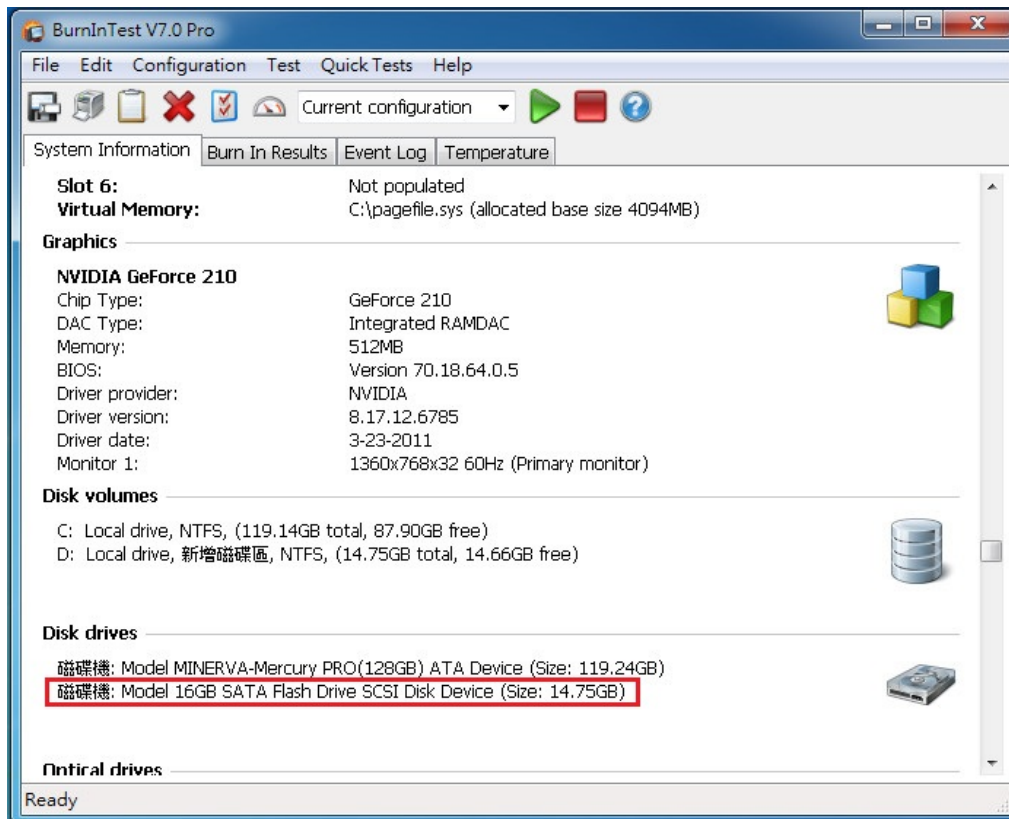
BurnInTest V7.0 Pro

File Edit Configuration Test Quick Tests Help

Current configuration

System Information | Burn In Results | Event Log | Temperature

| | |
|---|---|
| Slot 6: | Not populated |
| Virtual Memory: | C:\pagefile.sys (allocated base size 4094MB) |

Graphics

NVIDIA GeForce 210

| | |
|---|---|
| Chip Type: | GeForce 210 |
| DAC Type: | Integrated RAMDAC |
| Memory: | 512MB |
| BIOS: | Version 70.18.64.0.5 |
| Driver provider: | NVIDIA |
| Driver version: | 8.17.12.6785 |
| Driver date: | 3-23-2011 |
| Monitor 1: | 1360x768x32 60Hz (Primary monitor) |

Disk volumes

C: Local drive, NTFS, (119.14GB total, 87.90GB free)
D: Local drive, 新增磁碟區, NTFS, (14.75GB total, 14.66GB free)

Disk drives

磁碟機: Model MINERVA-Mercury PRO(128GB) ATA Device (Size: 119.24GB)
磁碟機: Model 16GB SATA Flash Drive SCSI Disk Device (Size: 14.75GB)

Optical drives

Ready